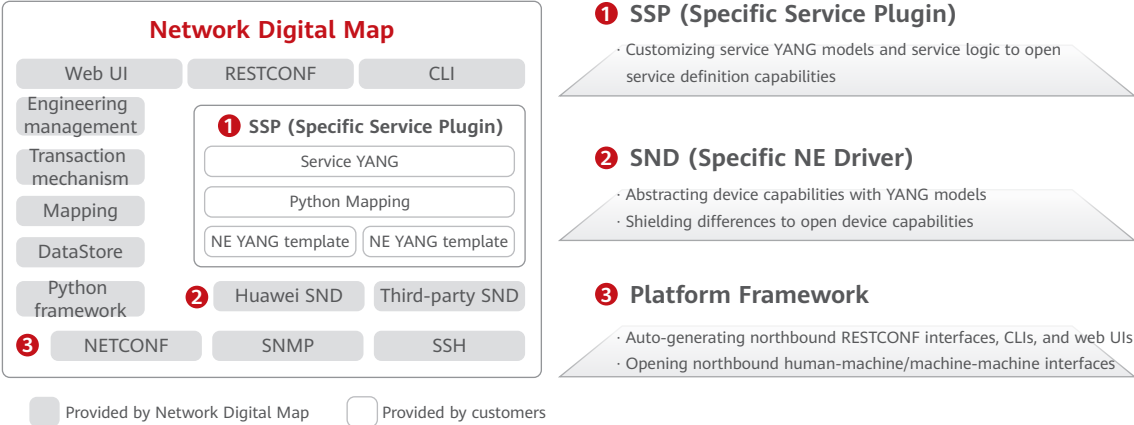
Network Digital Map

Web UI
RESTCONF
CLI

Engineering management
Transaction mechanism
Mapping
DataStore
Python framework

❶ SSP (Specific Service Plugin)
Service YANG
Python Mapping
NE YANG template
NE YANG template

❷ Huawei SND
Third-party SND

❸ NETCONF
SNMP
SSH

Provided by Network Digital Map
Provided by customers

❶ SSP (Specific Service Plugin)
· Customizing service YANG models and service logic to open service definition capabilities

❷ SND (Specific NE Driver)
· Abstracting device capabilities with YANG models
· Shielding differences to open device capabilities

❸ Platform Framework
· Auto-generating northbound RESTCONF interfaces, CLIs, and web UIs
· Opening northbound human-machine/machine-machine interfaces